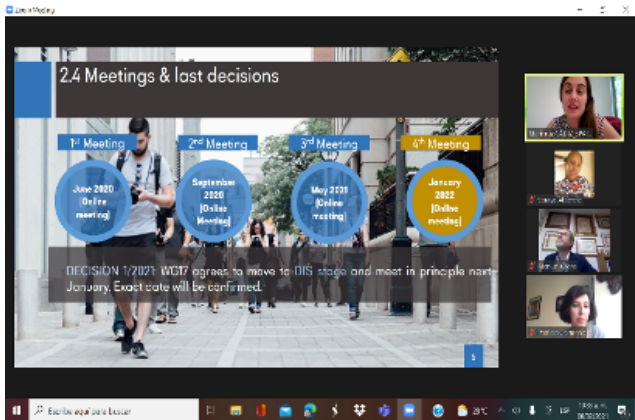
Zoom Meeting

2.4 Meetings & last decisions

1st Meeting
June 2020 (Online meeting)

2nd Meeting
September 2020 (Online Meeting)

3rd Meeting
May 2021 (Online meeting)

4th Meeting
January 2022 (Online meeting)

DECISION 1/2021: WG17 agrees to move to DIS stage and meet in principle next January. Exact date will be confirmed.

5

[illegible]

Escribe aquí para buscar

28°C

ESP